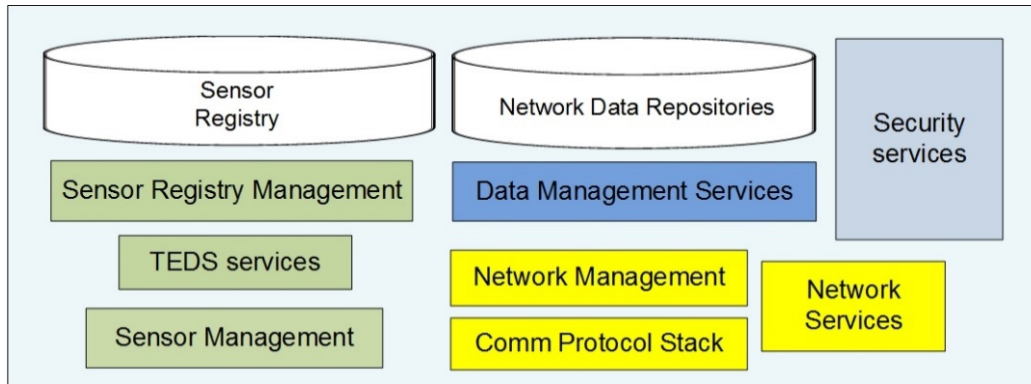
Sensor Registry

Network Data Repositories

Security services

Sensor Registry Management

Data Management Services

TEDS services

Network Management

Network Services

Sensor Management

Comm Protocol Stack